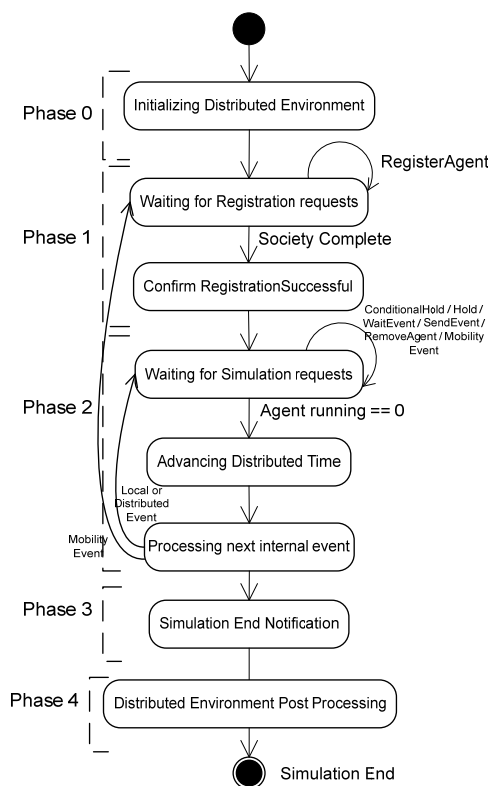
Phase 0

Initializing Distributed Environment

RegisterAgent

Phase 1

Waiting for Registration requests

Society Complete

Confirm RegistrationSuccessful

ConditionalHold / Hold / WaitEvent / SendEvent / RemoveAgent / Mobility Event

Phase 2

Waiting for Simulation requests

Agent running == 0

Advancing Distributed Time

Local or Distributed Event

Mobility Event

Processing next internal event

Phase 3

Simulation End Notification

Phase 4

Distributed Environment Post Processing

Simulation End